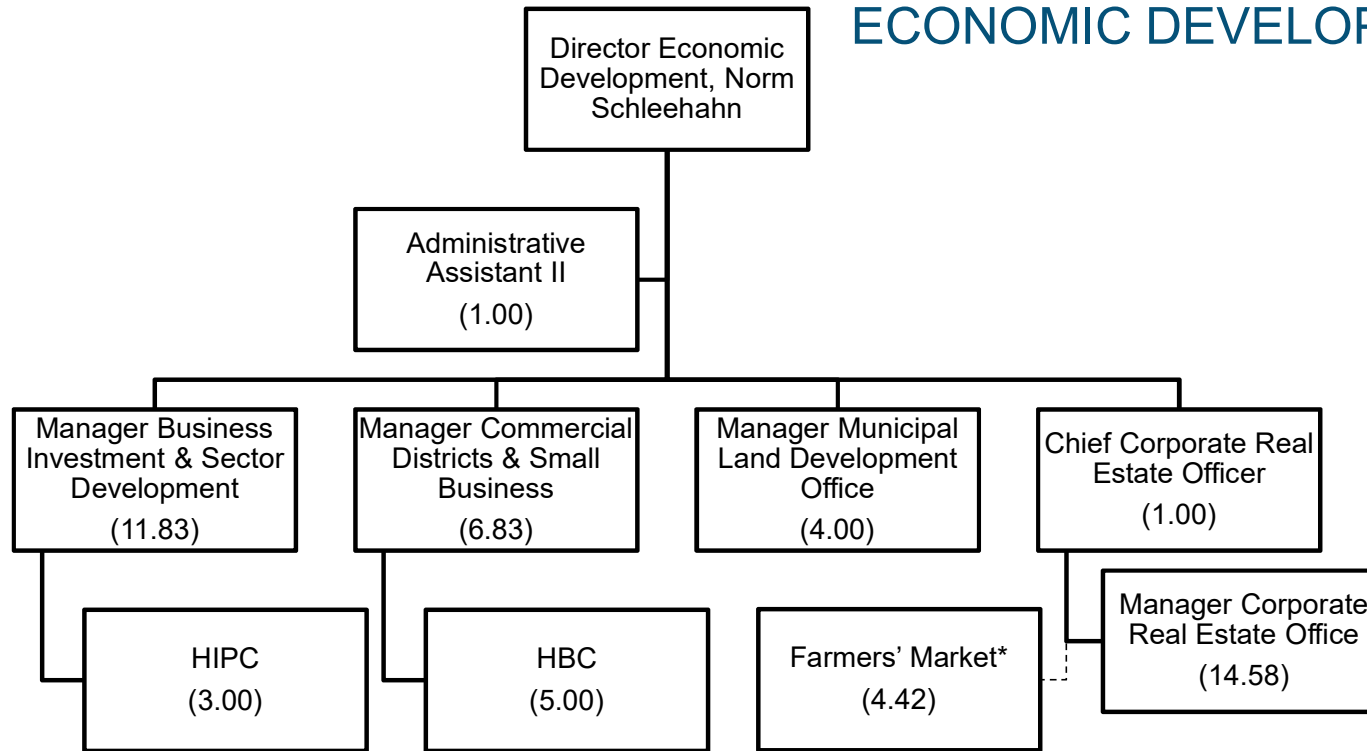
ECONOMIC DEVELOP

Director Economic Development, Norm Schleehahn

Administrative Assistant II
(1.00)

Manager Business Investment & Sector Development
(11.83)

Manager Commercial Districts & Small Business
(6.83)

Manager Municipal Land Development Office
(4.00)

Chief Corporate Real Estate Officer
(1.00)

HIPC
(3.00)

HBC
(5.00)

Farmers' Market*
(4.42)

Manager Corporate Real Estate Office
(14.58)